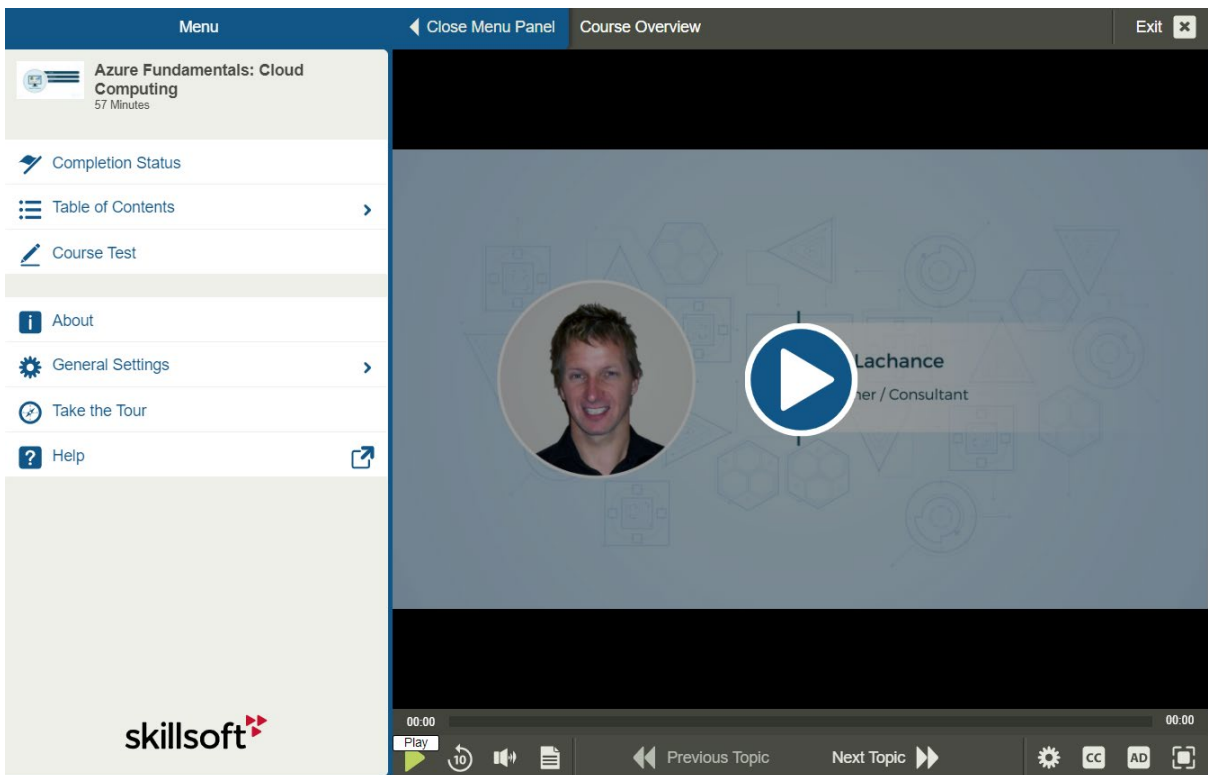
Menu

Close Menu Panel

Course Overview

Exit

Azure Fundamentals: Cloud Computing
57 Minutes

Completion Status

Table of Contents

Course Test

About

General Settings

Take the Tour

Help

skillsoft

Lachance
ner / Consultant

00:00

00:00

Play

10

Previous Topic

Next Topic

CC

AD